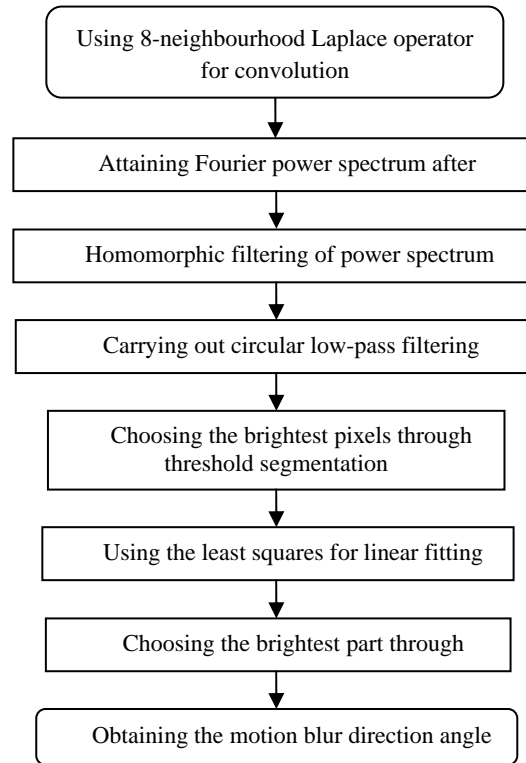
Using 8-neighbourhood Laplace operator for convolution

Attaining Fourier power spectrum after

Homomorphic filtering of power spectrum

Carrying out circular low-pass filtering

Choosing the brightest pixels through threshold segmentation

Using the least squares for linear fitting

Choosing the brightest part through

Obtaining the motion blur direction angle